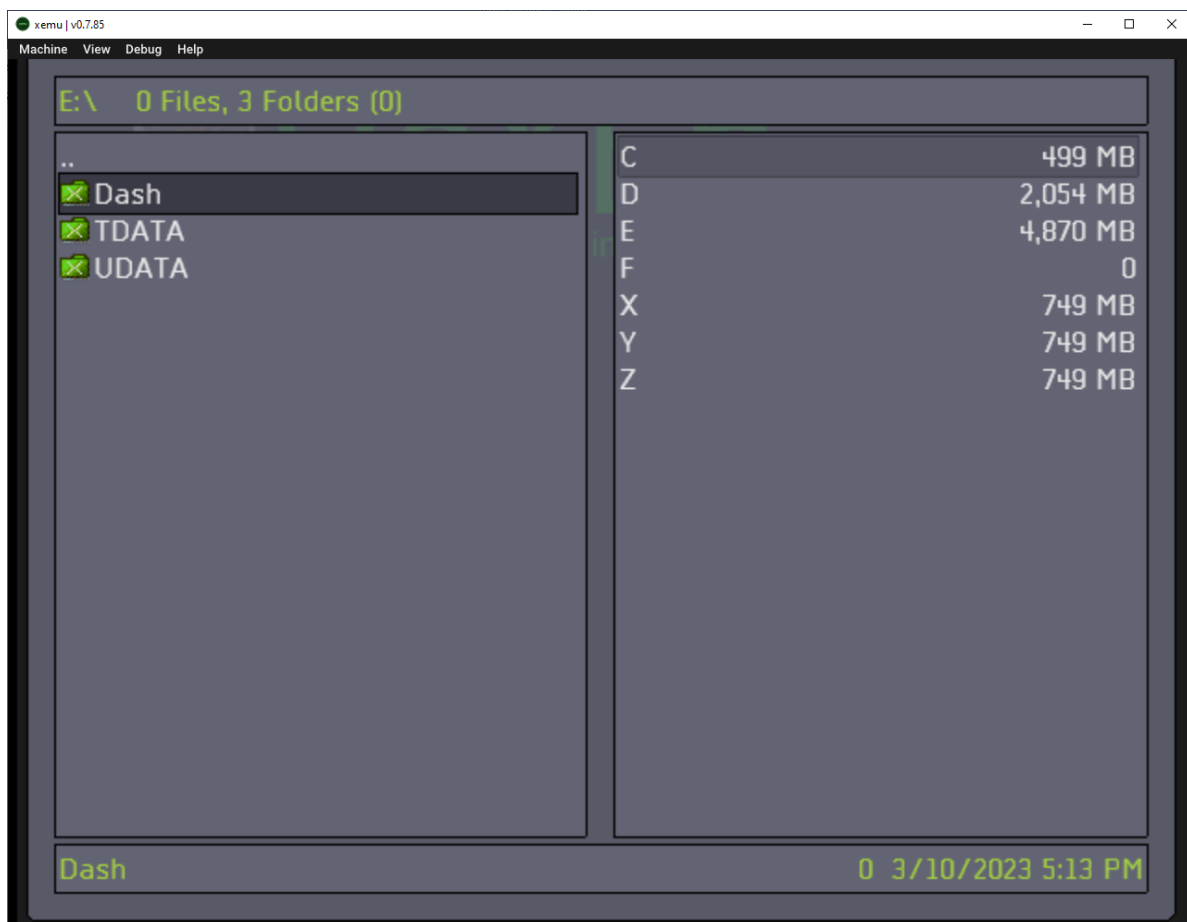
xemu | v0.7.85

Machine View Debug Help

E:\ 0 Files, 3 Folders (0)

..
Dash
TDATA
UDATA

| | |
|---|---|
| C | 499 MB |
| D | 2,054 MB |
| E | 4,870 MB |
| F | 0 |
| X | 749 MB |
| Y | 749 MB |
| Z | 749 MB |

Dash 0 3/10/2023 5:13 PM